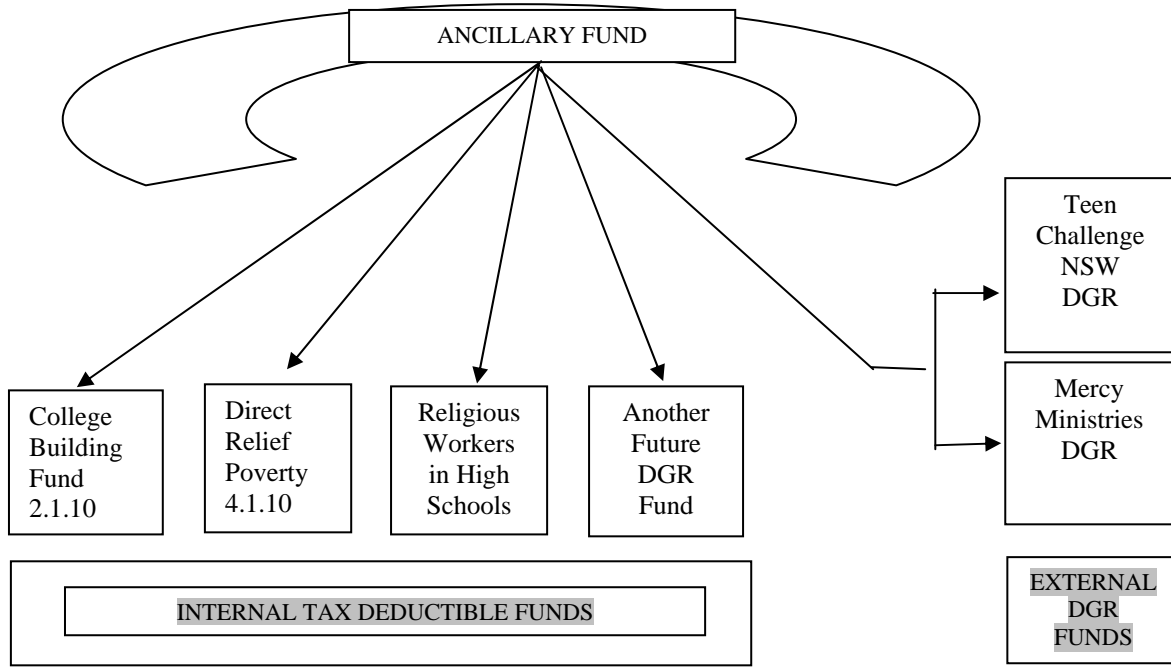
ANCILLARY FUND

Teen Challenge NSW DGR

Mercy Ministries DGR

College Building Fund 2.1.10

Direct Relief Poverty 4.1.10

Religious Workers in High Schools

Another Future DGR Fund

INTERNAL TAX DEDUCTIBLE FUNDS

EXTERNAL DGR FUNDS